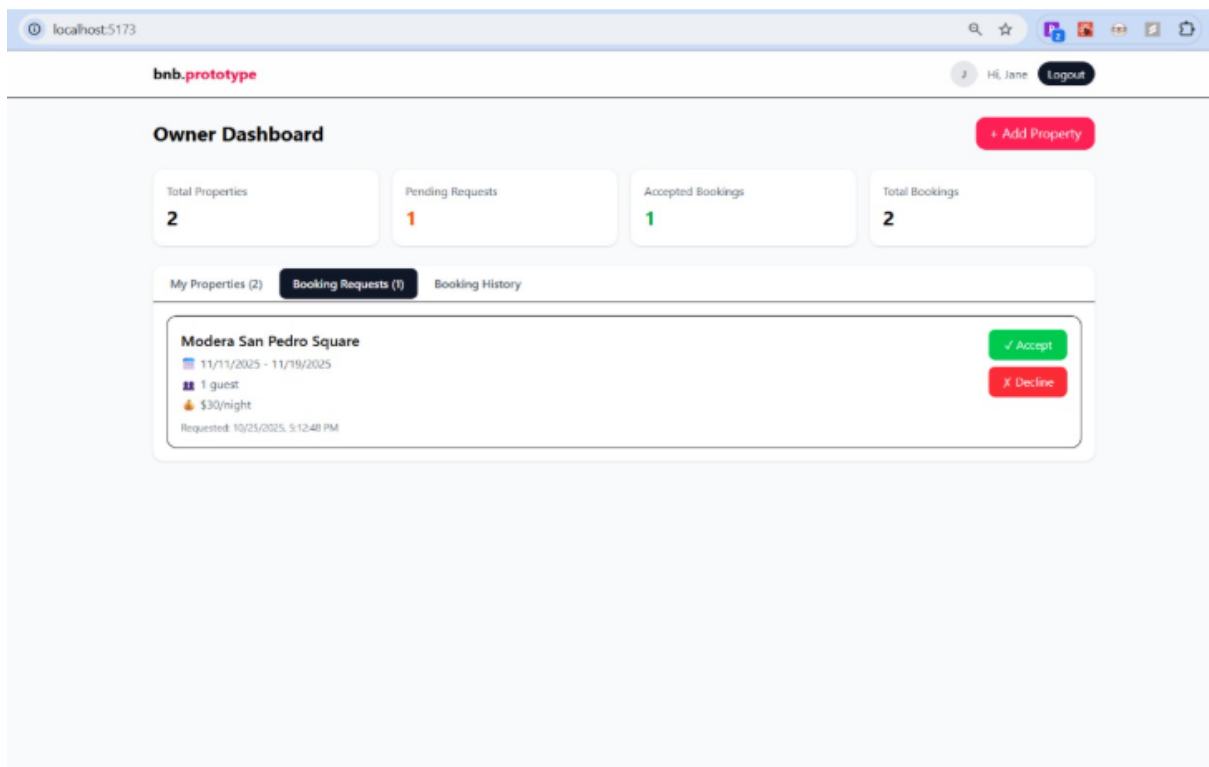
localhost:5173

bnb.prototype

J Hi, Jane Logout

Owner Dashboard

+ Add Property

Total Properties
2

Pending Requests
1

Accepted Bookings
1

Total Bookings
2

My Properties (2) Booking Requests (1) Booking History

Modera San Pedro Square
11/11/2025 - 11/19/2025
1 guest
$30/night
Requested: 10/25/2025, 5:12:48 PM

✓ Accept
✗ Decline